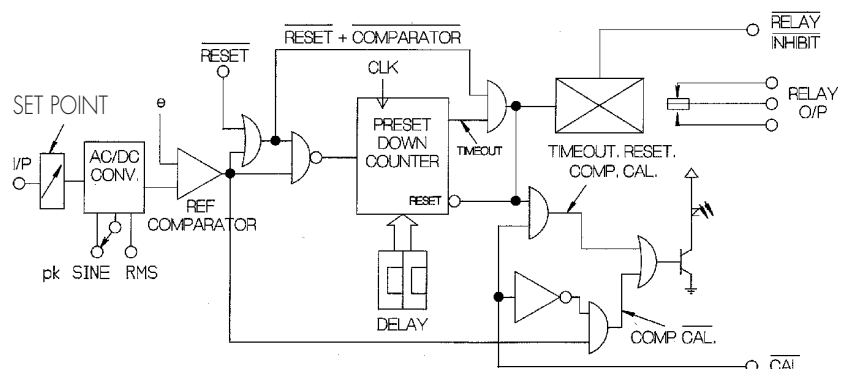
$\overline{RESET}$ + $\overline{COMPARATOR}$

$\overline{RELAY}$
$\overline{INHIBIT}$

$\overline{RESET}$

CLK

SET POINT

RELAY
O/P

θ

PRESET
DOWN
COUNTER

I/P

AC/DC
CONV.

TIMEOUT

TIMEOUT. RESET.
COMP. CAL.

REF
COMPARATOR

RESET

pk SINE RMS

DELAY

COMP $\overline{CAL}$.

$\overline{CAL}$